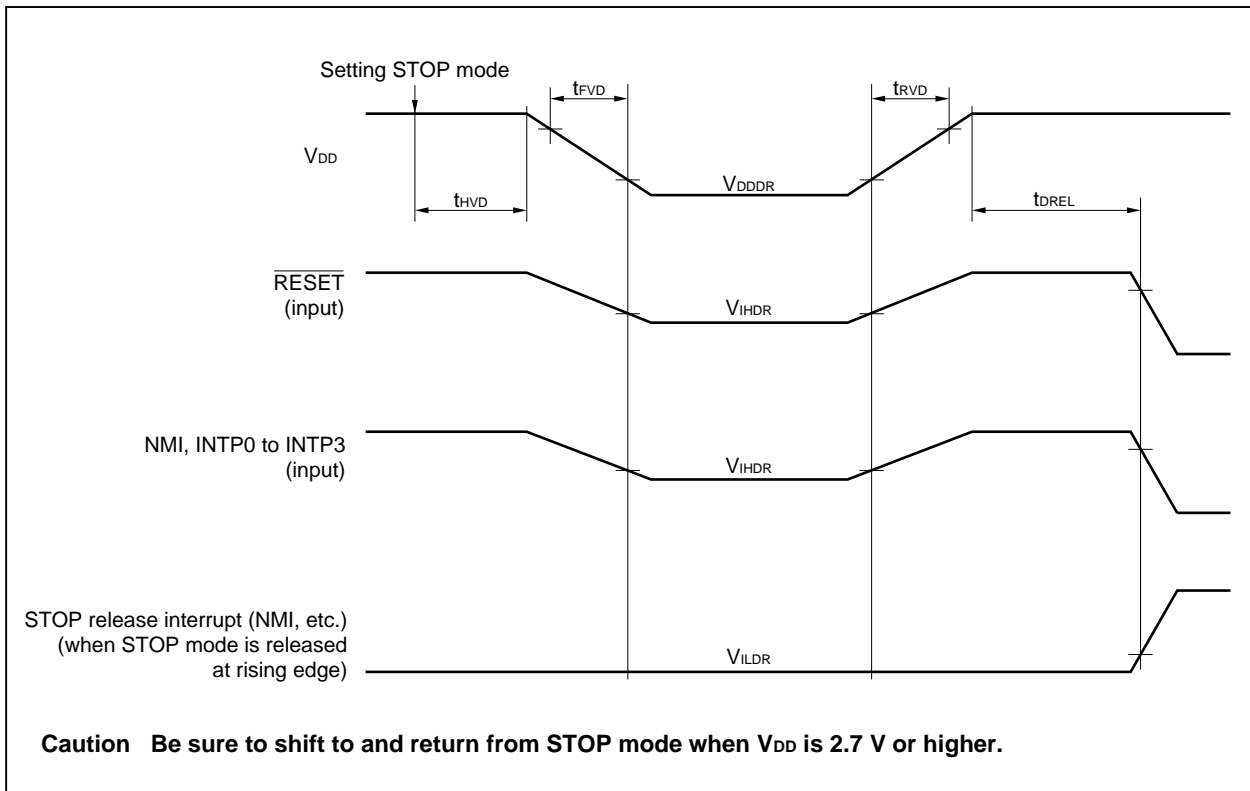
Setting STOP mode

$t_{FVD}$

$t_{RVD}$

$V_{DD}$

$t_{HVD}$

$V_{DDDR}$

$t_{DREL}$

$\overline{RESET}$ (input)

$V_{IHDR}$

NMI, INTP0 to INTP3 (input)

$V_{IHDR}$

STOP release interrupt (NMI, etc.) (when STOP mode is released at rising edge)

$V_{ILDR}$

**Caution Be sure to shift to and return from STOP mode when $V_{DD}$ is 2.7 V or higher.**